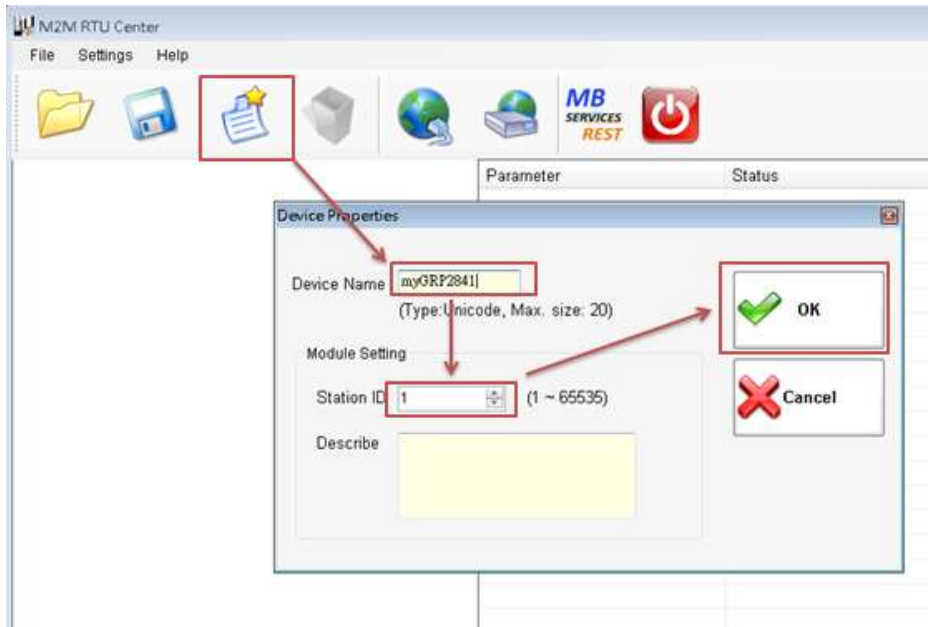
M2M RTU Center

File Settings Help

MB SERVICES REST

Parameter Status

Device Properties

Device Name myGRP2841

(Type:Unicode, Max. size: 20)

Module Setting

Station ID 1 (1 ~ 65535)

Describe

OK

Cancel